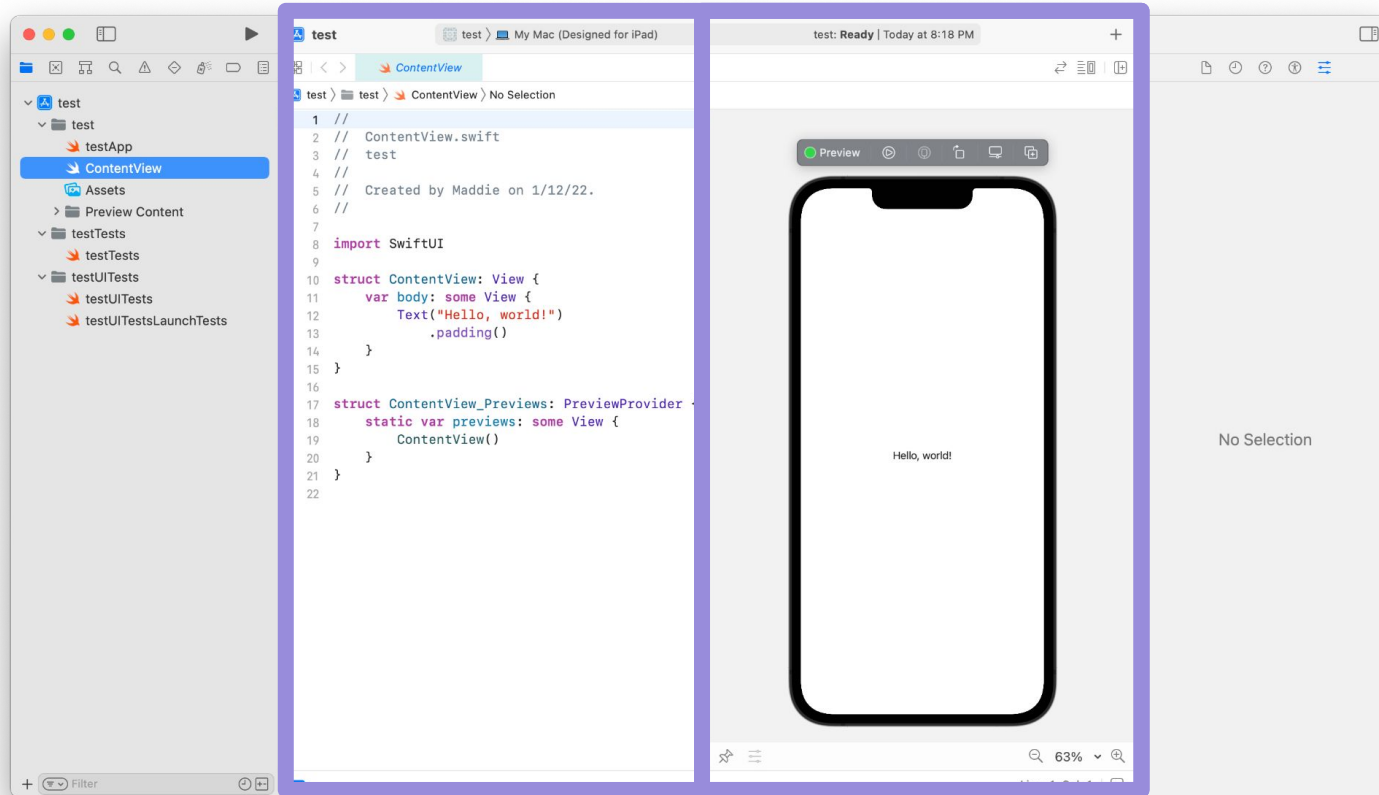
test
test 〉 My Mac (Designed for iPad)
test: Ready | Today at 8:18 PM
+

ContentView

test 〉 test 〉 ContentView 〉 No Selection

test
test
testApp
ContentView
Assets
Preview Content
testTests
testTests
testUITests
testUITests
testUITestsLaunchTests

1 //
2 //  ContentView.swift
3 //  test
4 //
5 //  Created by Maddie on 1/12/22.
6 //
7
8 import SwiftUI
9
10 struct ContentView: View {
11     var body: some View {
12         Text("Hello, world!")
13             .padding()
14     }
15 }
16
17 struct ContentView_Previews: PreviewProvider
18     static var previews: some View {
19         ContentView()
20     }
21 }
22

Preview

Hello, world!

63%

No Selection

Filter